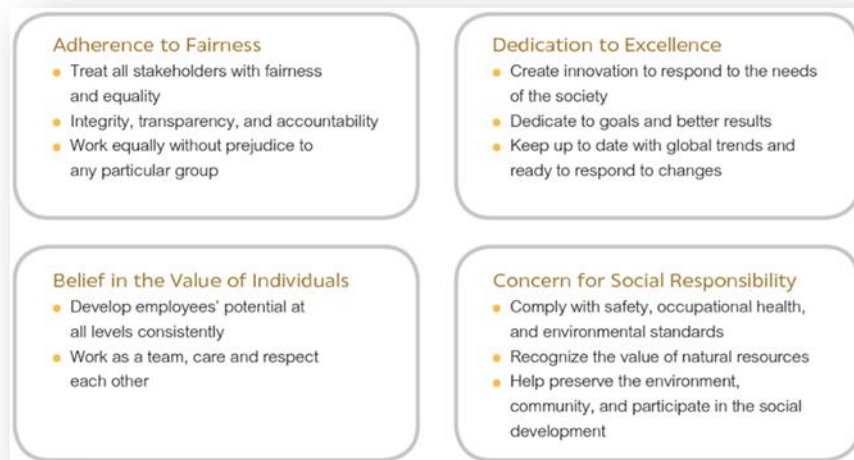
Adherence to Fairness
• Treat all stakeholders with fairness and equality
• Integrity, transparency, and accountability
• Work equally without prejudice to any particular group

Dedication to Excellence
• Create innovation to respond to the needs of the society
• Dedicate to goals and better results
• Keep up to date with global trends and ready to respond to changes

Belief in the Value of Individuals
• Develop employees' potential at all levels consistently
• Work as a team, care and respect each other

Concern for Social Responsibility
• Comply with safety, occupational health, and environmental standards
• Recognize the value of natural resources
• Help preserve the environment, community, and participate in the social development